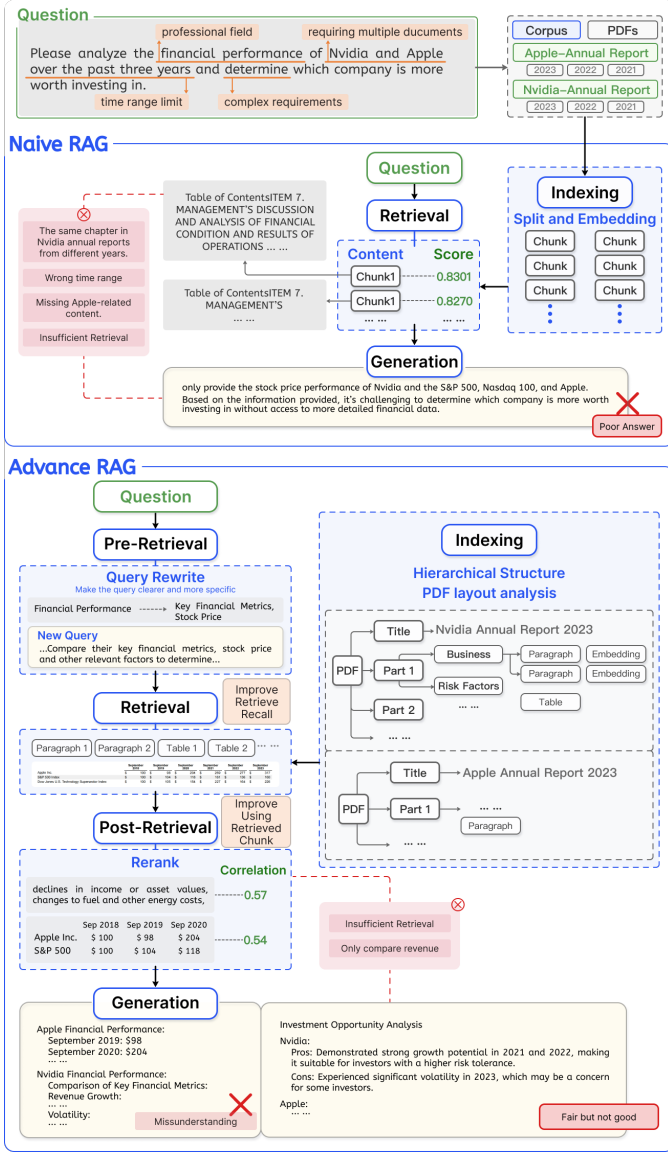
Question

professional field
requiring multiple ducuments

Please analyze the financial performance of Nvidia and Apple over the past three years and determine which company is more worth investing in.

time range limit
complex requirements

Corpus
PDFs
Apple–Annual Report
2023 2022 2021
Nvidia–Annual Report
2023 2022 2021

Naive RAG

Question
Retrieval
Indexing
Split and Embedding
Chunk Chunk
Chunk Chunk
Chunk Chunk

The same chapter in Nvidia annual reports from different years.
Wrong time range
Missing Apple-related content.
Insufficient Retrieval

Table of ContentsITEM 7. MANAGEMENT'S DISCUSSION AND ANALYSIS OF FINANCIAL CONDITION AND RESULTS OF OPERATIONS ... ...

Table of ContentsITEM 7. MANAGEMENT'S ... ...

Content Score
Chunk1 0.8301
Chunk1 0.8270
... ... ... ...

Generation

only provide the stock price performance of Nvidia and the S&P 500, Nasdaq 100, and Apple. Based on the information provided, it's challenging to determine which company is more worth investing in without access to more detailed financial data.

Poor Answer

Advance RAG

Question
Pre-Retrieval
Query Rewrite
Make the query clearer and more specific
Financial Performance → Key Financial Metrics, Stock Price
New Query
...Compare their key financial metrics, stock price and other relevant factors to determine...

Retrieval
Improve Retrieve Recall
Paragraph 1 Paragraph 2 Table 1 Table 2 ... ...

Post-Retrieval
Improve Using Retrieved Chunk

Rerank
Correlation
declines in income or asset values, changes to fuel and other energy costs, 0.57

| | Sep 2018 | Sep 2019 | Sep 2020 |
|---|---|---|---|
| Apple Inc. | \$ 100 | \$ 98 | \$ 204 |
| S&P 500 | \$ 100 | \$ 104 | \$ 118 |

0.54

Indexing
Hierarchical Structure
PDF layout analysis
PDF
Title
Nvidia Annual Report 2023
Part 1
Business
Paragraph Embedding
Paragraph Embedding
Risk Factors
Table
... ...
Part 2
... ...

PDF
Title
Apple Annual Report 2023
Part 1
... ...
Paragraph
... ...

Insufficient Retrieval
Only compare revenue

Generation

Apple Financial Performance:
September 2019: \$98
September 2020: \$204
Nvidia Financial Performance:
Comparison of Key Financial Metrics:
Revenue Growth:
... ...
Volatility:
... ...
Missunderstanding

Investment Opportunity Analysis
Nvidia:
Pros: Demonstrated strong growth potential in 2021 and 2022, making it suitable for investors with a higher risk tolerance.
Cons: Experienced significant volatility in 2023, which may be a concern for some investors.
Apple:
... ...

Fair but not good